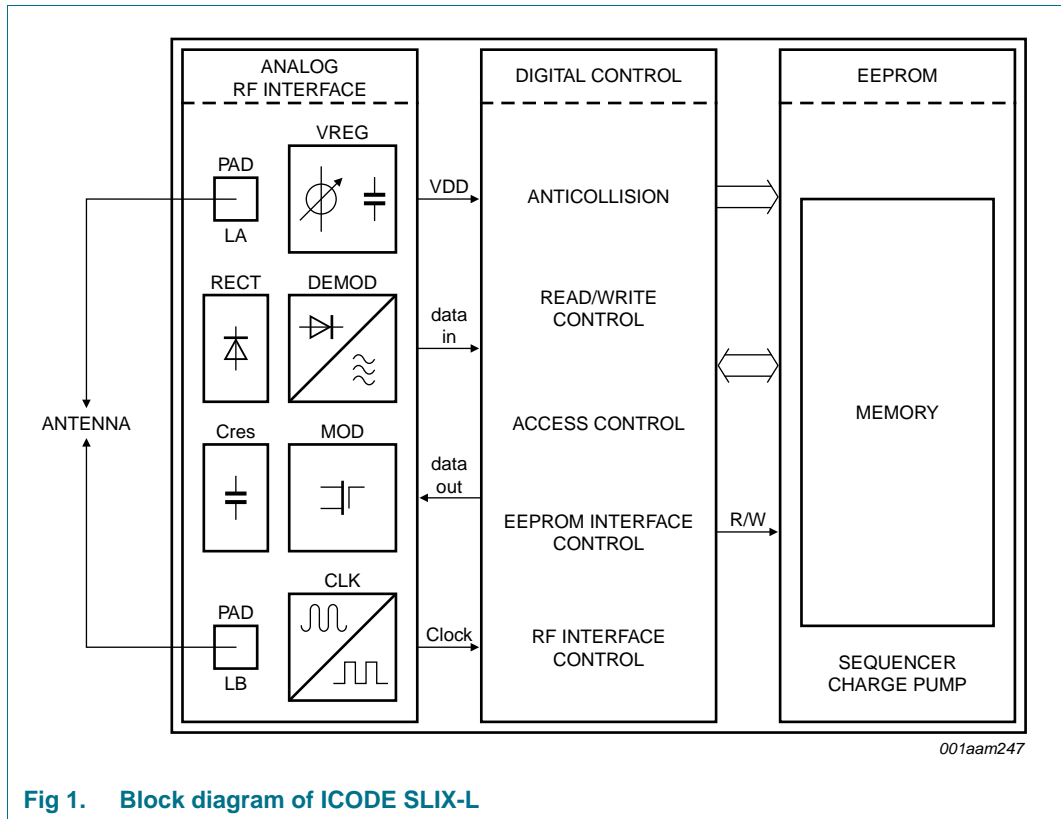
ANALOG RF INTERFACE

PAD

LA

VREG

RECT

DEMOD

Cres

MOD

PAD

LB

CLK

ANTENNA

VDD

data in

data out

Clock

DIGITAL CONTROL

ANTICOLLISION

READ/WRITE CONTROL

ACCESS CONTROL

EEPROM INTERFACE CONTROL

RF INTERFACE CONTROL

R/W

EEPROM

MEMORY

SEQUENCER CHARGE PUMP

001aam247

Fig 1. Block diagram of ICODE SLIX-L